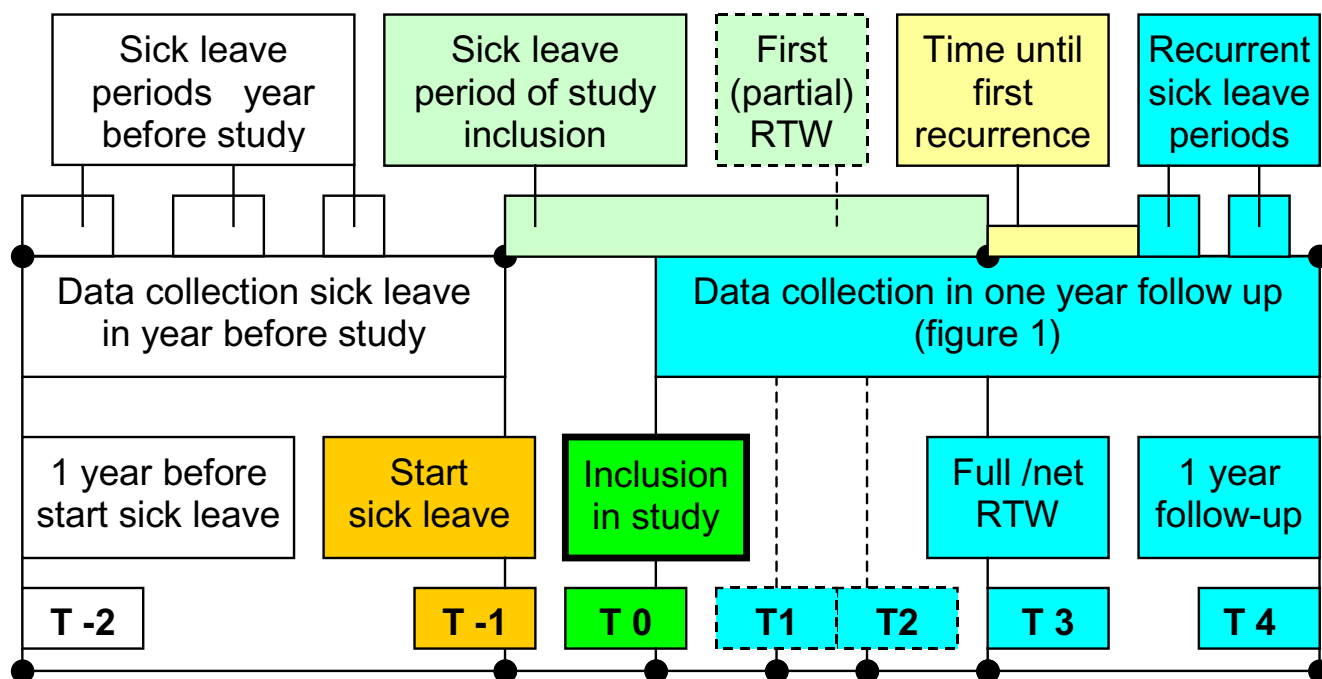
Sick leave periods year before study

Sick leave period of study inclusion

First (partial) RTW

Time until first recurrence

Recurrent sick leave periods

Data collection sick leave in year before study

Data collection in one year follow up (figure 1)

1 year before start sick leave

Start sick leave

Inclusion in study

Full /net RTW

1 year follow-up

T -2

T -1

T 0

T1

T2

T 3

T 4